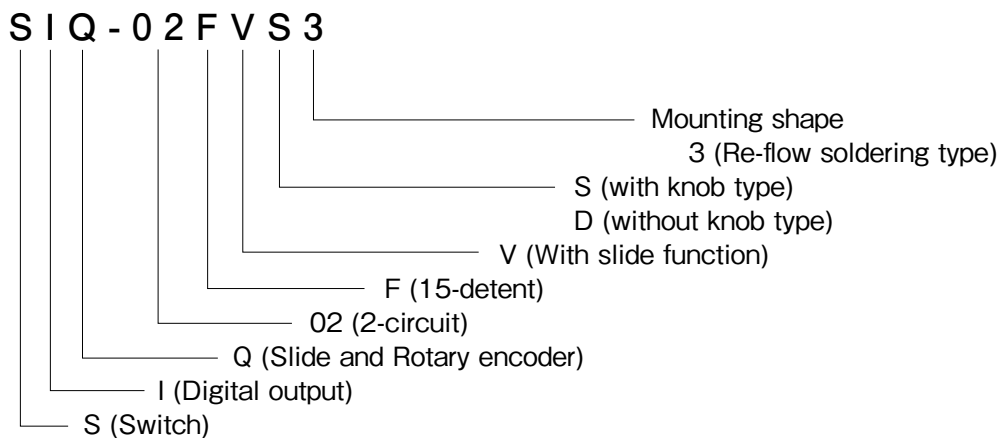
S I Q - 0 2 F V S 3

Mounting shape
3 (Re-flow soldering type)

S (with knob type)
D (without knob type)

V (With slide function)

F (15-detent)

02 (2-circuit)

Q (Slide and Rotary encoder)

I (Digital output)

S (Switch)